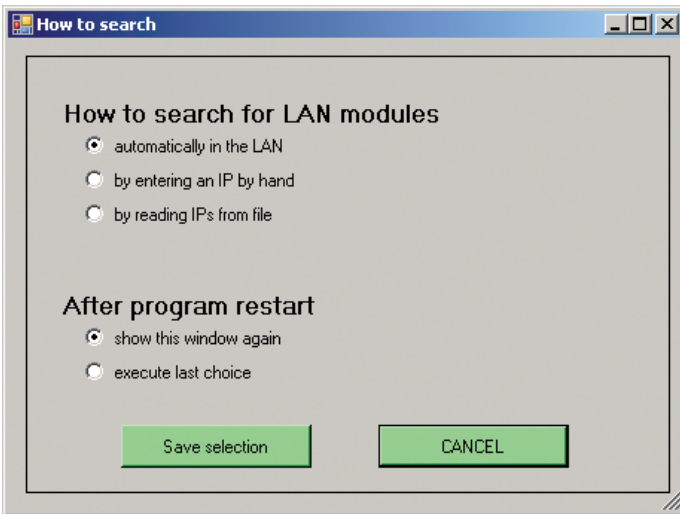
How to search

How to search for LAN modules

automatically in the LAN

by entering an IP by hand

by reading IPs from file

After program restart

show this window again

execute last choice

Save selection

CANCEL